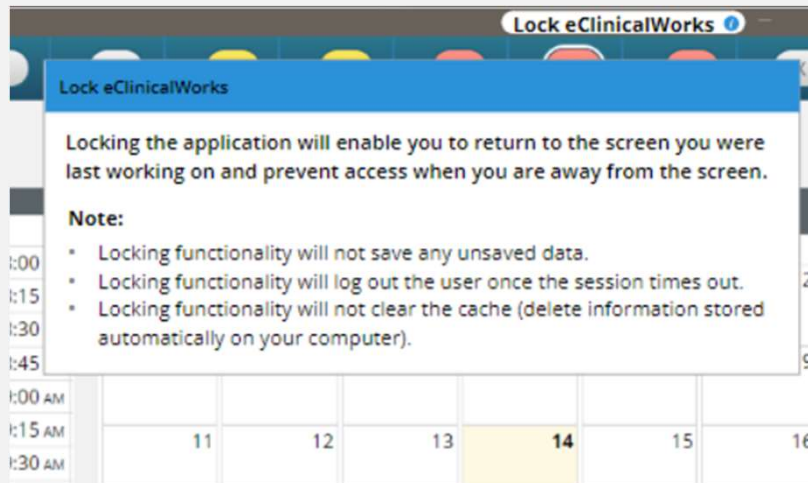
Lock eClinicalWorks

Lock eClinicalWorks

Locking the application will enable you to return to the screen you were last working on and prevent access when you are away from the screen.

Note:

- Locking functionality will not save any unsaved data.
- Locking functionality will log out the user once the session times out.
- Locking functionality will not clear the cache (delete information stored automatically on your computer).

:00
:15
:30
:45
:00 AM
:15 AM
:30 AM

11 12 13 14 15 16